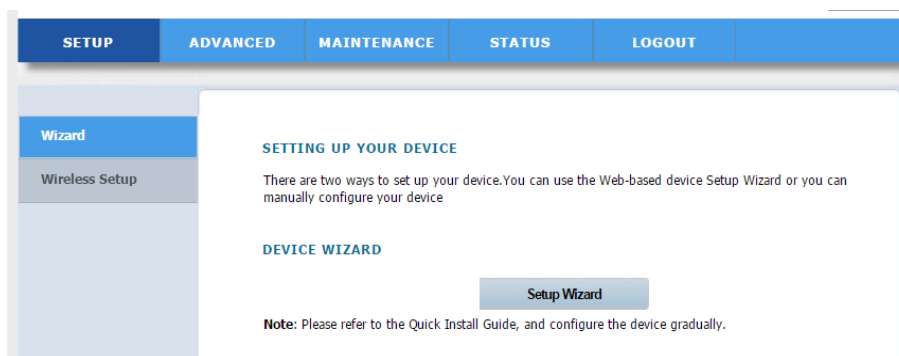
SETUP ADVANCED MAINTENANCE STATUS LOGOUT

Wizard

Wireless Setup

SETTING UP YOUR DEVICE

There are two ways to set up your device.You can use the Web-based device Setup Wizard or you can manually configure your device

DEVICE WIZARD

Setup Wizard

Note: Please refer to the Quick Install Guide, and configure the device gradually.